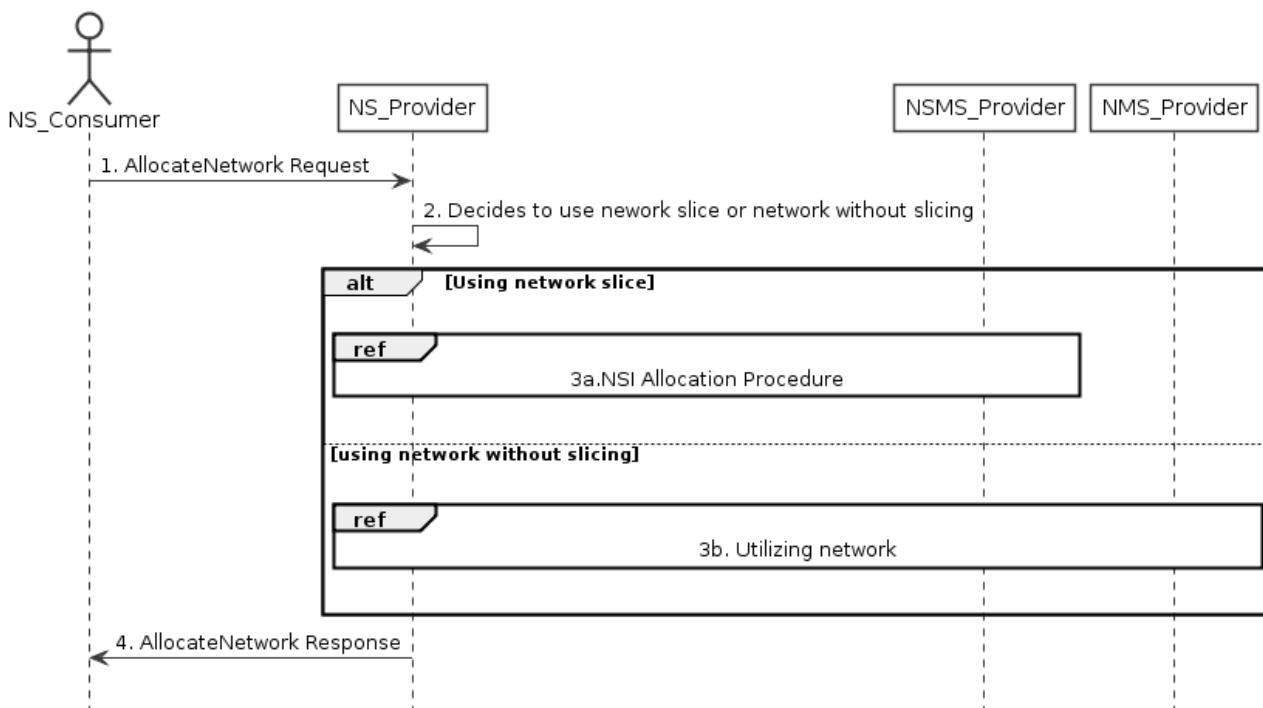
NS_Consumer

NS_Provider

NSMS_Provider

NMS_Provider

1. AllocateNetwork Request

2. Decides to use nework slice or network without slicing

alt

[Using network slice]

ref

3a.NSI Allocation Procedure

[using network without slicing]

ref

3b. Utilizing network

4. AllocateNetwork Response